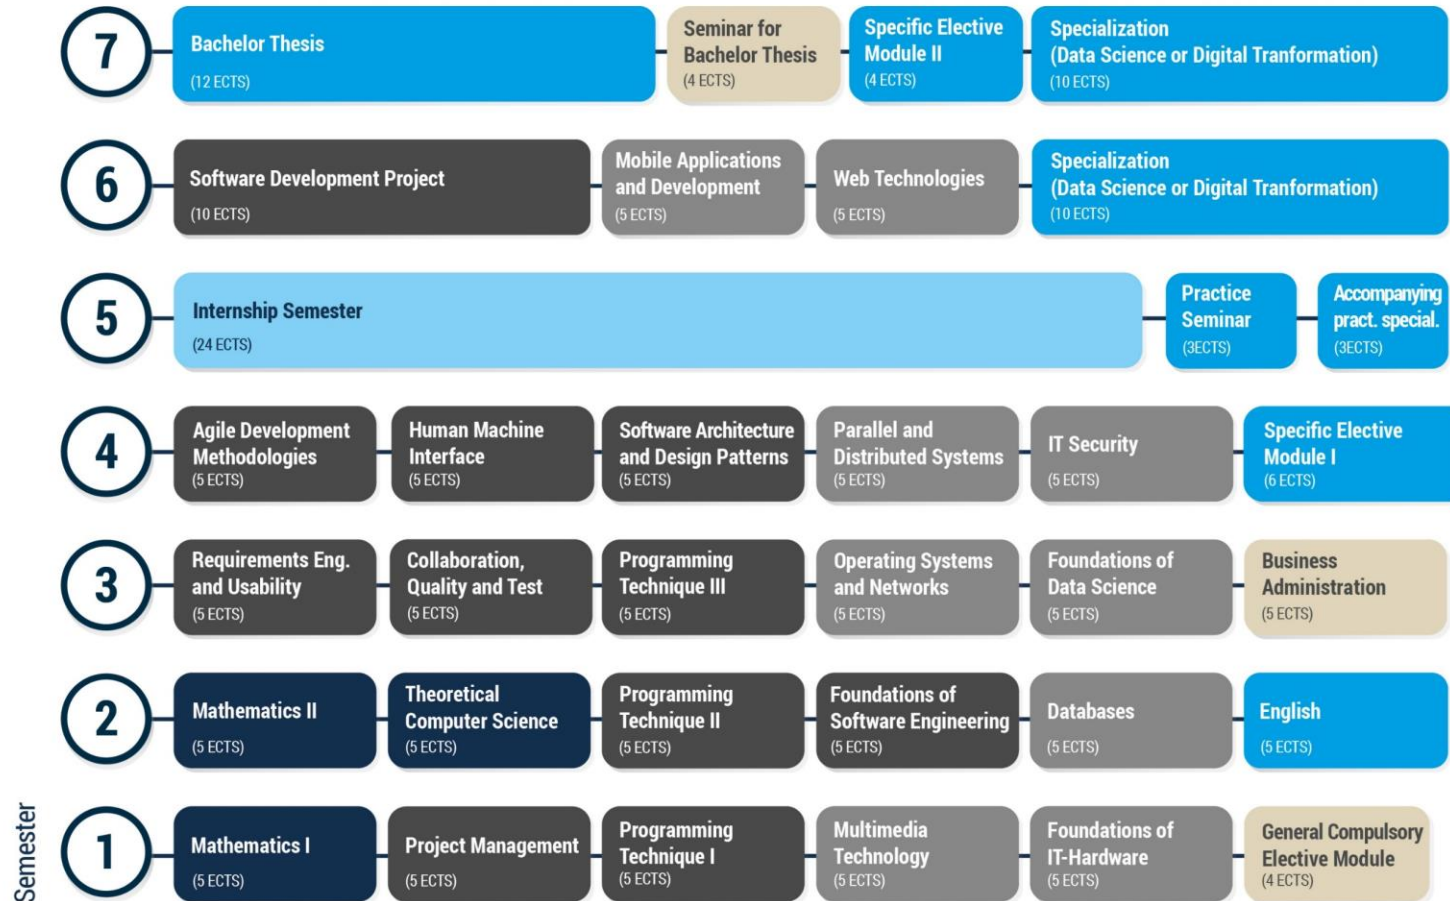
7
Bachelor Thesis
(12 ECTS)
Seminar for Bachelor Thesis
(4 ECTS)
Specific Elective Module II
(4 ECTS)
Specialization (Data Science or Digital Tranformation)
(10 ECTS)

6
Software Development Project
(10 ECTS)
Mobile Applications and Development
(5 ECTS)
Web Technologies
(5 ECTS)
Specialization (Data Science or Digital Tranformation)
(10 ECTS)

5
Internship Semester
(24 ECTS)
Practice Seminar
(3ECTS)
Accompanying pract. special.
(3ECTS)

4
Agile Development Methodologies
(5 ECTS)
Human Machine Interface
(5 ECTS)
Software Architecture and Design Patterns
(5 ECTS)
Parallel and Distributed Systems
(5 ECTS)
IT Security
(5 ECTS)
Specific Elective Module I
(6 ECTS)

3
Requirements Eng. and Usability
(5 ECTS)
Collaboration, Quality and Test
(5 ECTS)
Programming Technique III
(5 ECTS)
Operating Systems and Networks
(5 ECTS)
Foundations of Data Science
(5 ECTS)
Business Administration
(5 ECTS)

2
Mathematics II
(5 ECTS)
Theoretical Computer Science
(5 ECTS)
Programming Technique II
(5 ECTS)
Foundations of Software Engineering
(5 ECTS)
Databases
(5 ECTS)
English
(5 ECTS)

Semester
1
Mathematics I
(5 ECTS)
Project Management
(5 ECTS)
Programming Technique I
(5 ECTS)
Multimedia Technology
(5 ECTS)
Foundations of IT-Hardware
(5 ECTS)
General Compulsory Elective Module
(4 ECTS)